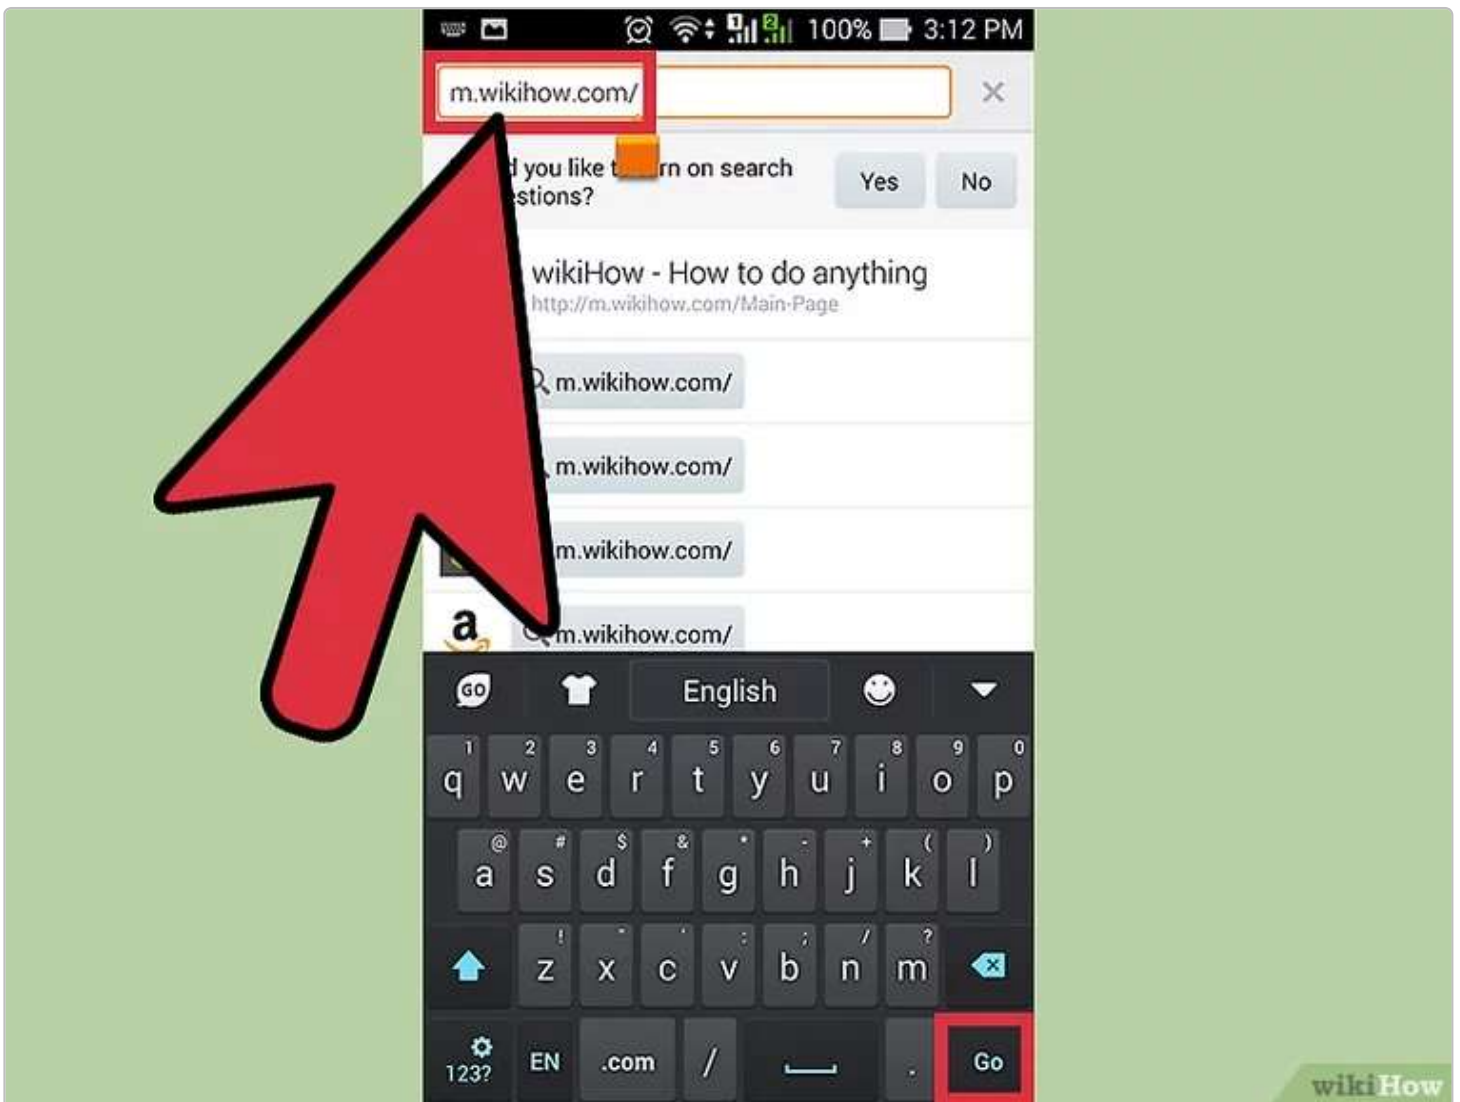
100% 3:12 PM

m.wikihow.com/

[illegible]d you like t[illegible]rn on search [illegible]stions?

Yes

No

wikiHow - How to do anything
http://m.wikihow.com/Main-Page

m.wikihow.com/

m.wikihow.com/

m.wikihow.com/

a

m.wikihow.com/

GO

English

1 q 2 w 3 e 4 r 5 t 6 y 7 u 8 i 9 o 0 p

@ a # s $ d & f * g - h + j ( k ) l

! z " x ' c : v ; b / n ? m

123?

EN

.com

/

.

Go

wikiHow